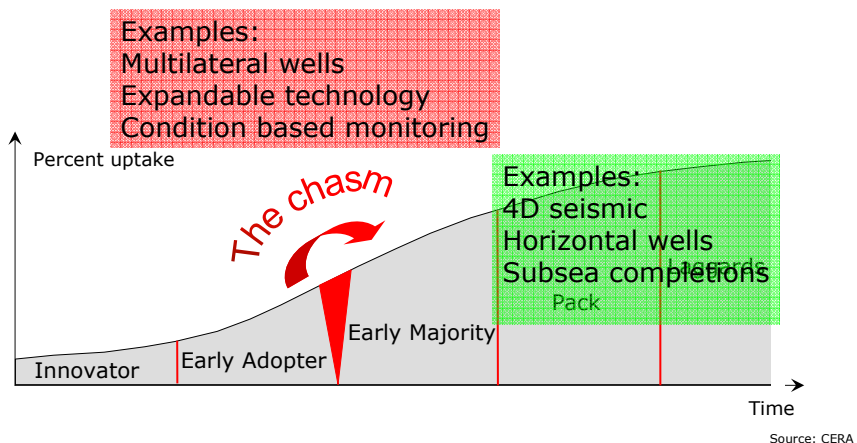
Examples:
Multilateral wells
Expandable technology
Condition based monitoring

Percent uptake

The chasm

Examples:
4D seismic
Horizontal wells
Subsea completions

Pack

Laggards

Innovator

Early Adopter

Early Majority

Time

Source: CERA